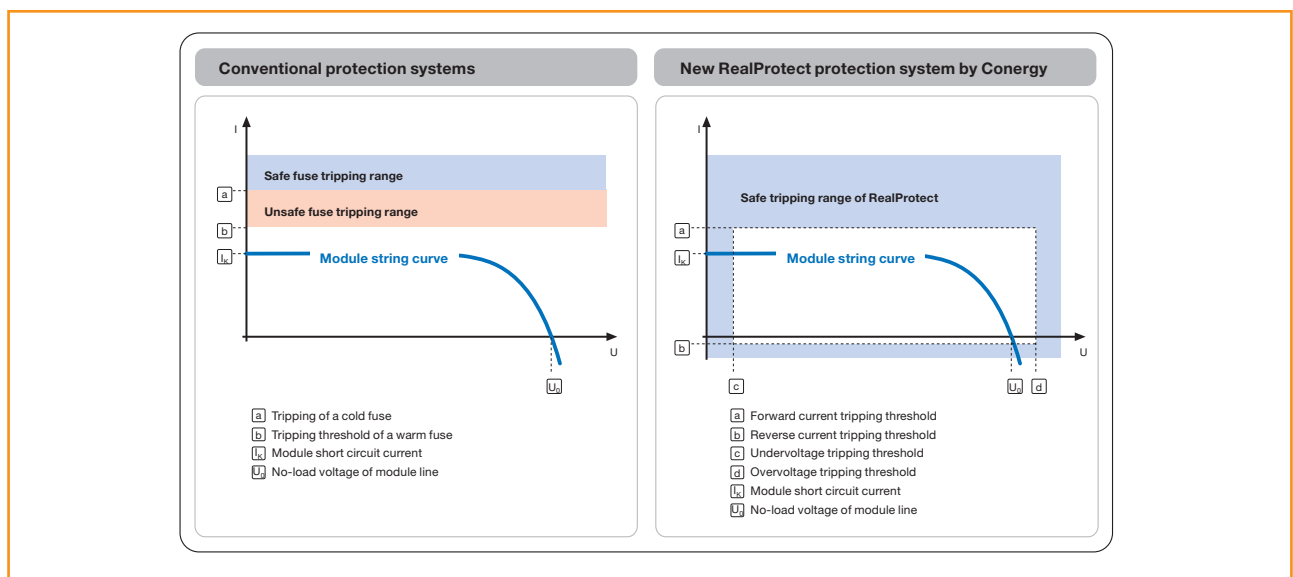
Conventional protection systems

I

Safe fuse tripping range

a

Unsafe fuse tripping range

b

$I_k$

Module string curve

U

$U_o$

a Tripping of a cold fuse
b Tripping threshold of a warm fuse
$I_k$ Module short circuit current
$U_o$ No-load voltage of module line

New RealProtect protection system by Conergy

I

Safe tripping range of RealProtect

a

$I_k$

Module string curve

b

U

c

$U_o$

d

a Forward current tripping threshold
b Reverse current tripping threshold
c Undervoltage tripping threshold
d Overvoltage tripping threshold
$I_k$ Module short circuit current
$U_o$ No-load voltage of module line